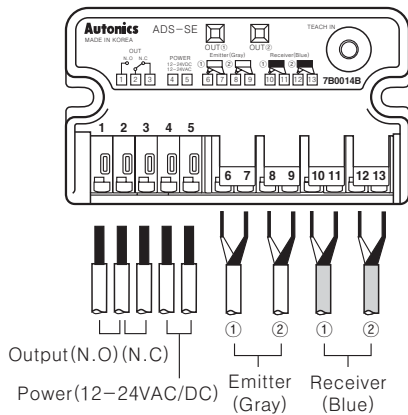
Autonics
MADE IN KOREA
ADS-SE
OUT①
OUT②
TEACH IN
OUT
N.O. N.C.
1 2 3
POWER
12~24VDC
12~24VAC
4 5
Emitter(Gray)
① ②
6 7 8 9
Receiver(Blue)
① ②
10 11 12 13
7B0014B
1 2 3 4 5
6 7
8 9
10 11
12 13
①
②
①
②
Output(N.O)(N.C)
Power(12−24VAC/DC)
Emitter
(Gray)
Receiver
(Blue)